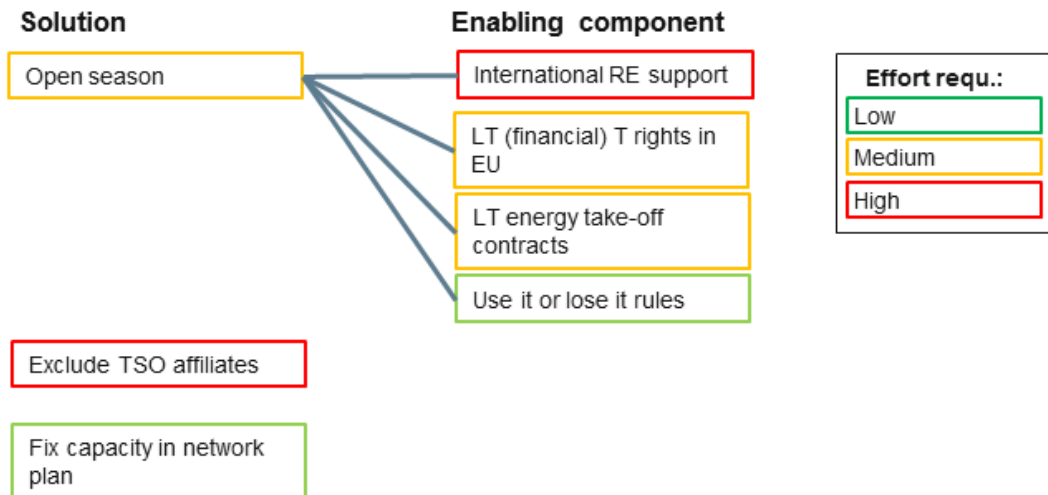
Solution

Open season

Exclude TSO affiliates

Fix capacity in network plan

Enabling component

International RE support

LT (financial) T rights in EU

LT energy take-off contracts

Use it or lose it rules

Effort requ.:

Low

Medium

High